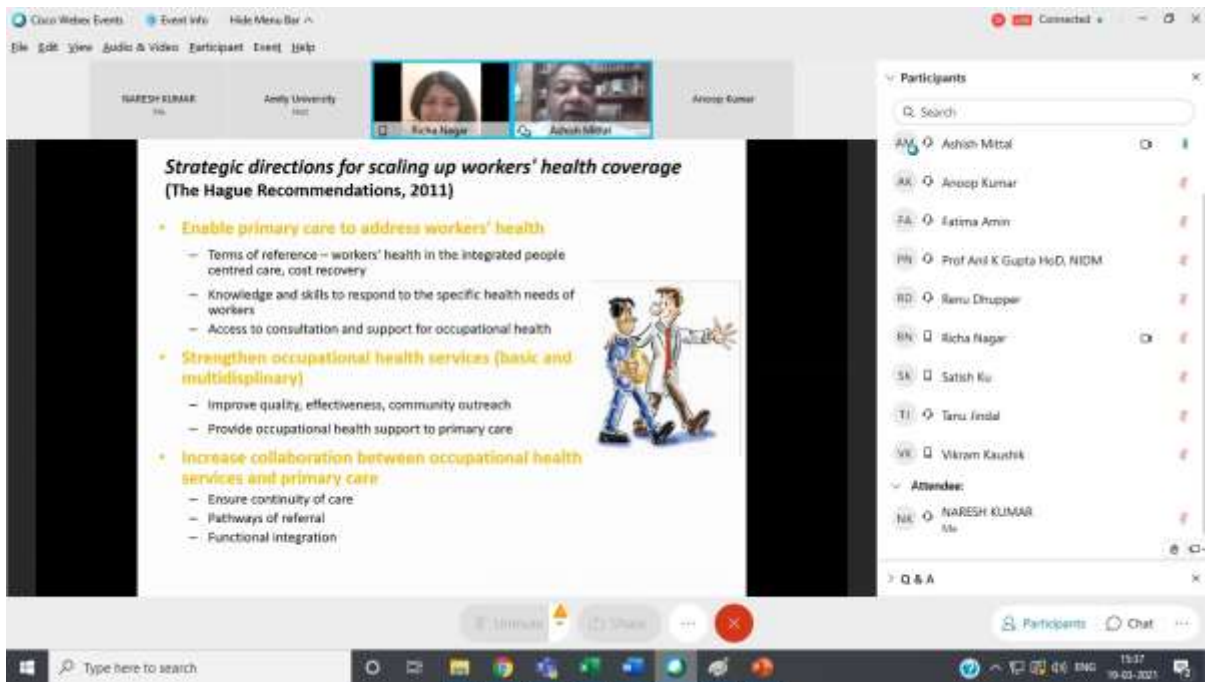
Cisco Webex Events   Event Info   Hide Menu Bar ^

Connected

File Edit View Audio & Video Participant Event Help

NARESH KUMAR
Me

Amity University
Host

Richa Nagar

Ashish Mittal

Anoop Kumar

Strategic directions for scaling up workers' health coverage
(The Hague Recommendations, 2011)

• Enable primary care to address workers' health
– Terms of reference – workers' health in the integrated people centred care, cost recovery
– Knowledge and skills to respond to the specific health needs of workers
– Access to consultation and support for occupational health

• Strengthen occupational health services (basic and multidisplinary)
– Improve quality, effectiveness, community outreach
– Provide occupational health support to primary care

• Increase collaboration between occupational health services and primary care
– Ensure continuity of care
– Pathways of referral
– Functional integration

Participants

Search

AM Ashish Mittal
AK Anoop Kumar
FA Fatima Amin
PN Prof Anil K Gupta HoD, NIDM
RD Renu Dhupper
RN Richa Nagar
SK Satish Ku
TJ Tanu Jindal
VK Vikram Kaushik

Attendee:
NK NARESH KUMAR
Me

Q & A

Unmute   Share   ...

Participants   Chat   ...

Type here to search

ENG   15:37   19-03-2021